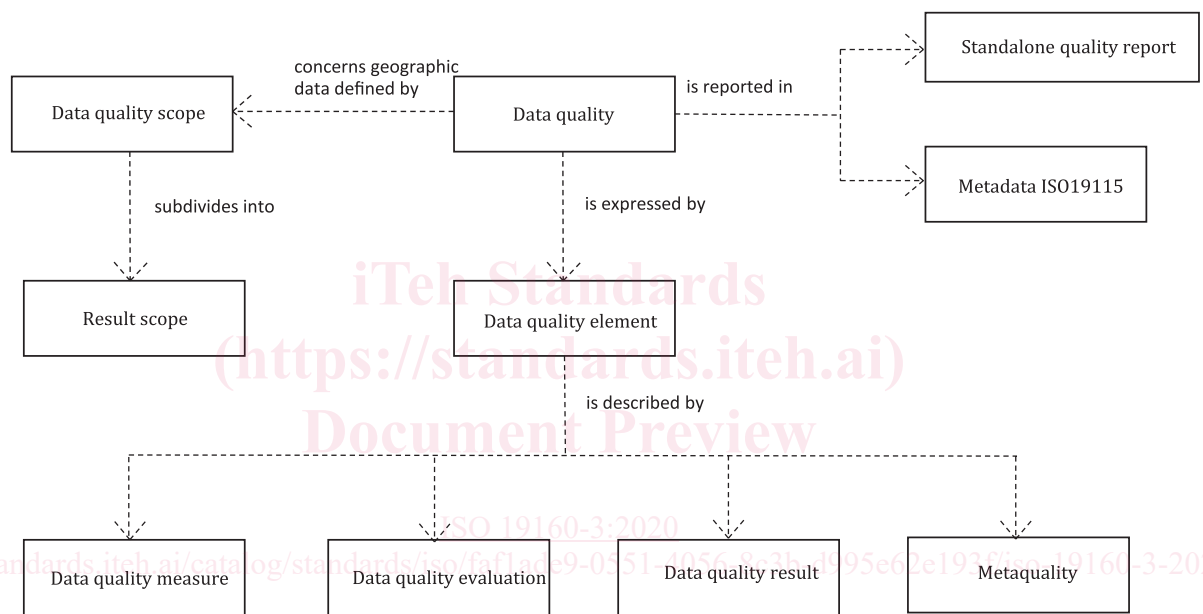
Standalone quality report

concerns geographic data defined by

is reported in

Data quality scope

Data quality

Metadata ISO19115

subdivides into

is expressed by

iTeh Standards
(https://standards.iteh.ai)
Document Preview

Result scope

Data quality element

is described by

ISO 19160-3:2020
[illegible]ndards.iteh.ai/catalog/standards/iso/faf1ade9-0551-4056-8c3b-d995e62e193f/iso-19160-3-20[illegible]

Data quality measure

Data quality evaluation

Data quality result

Metaquality